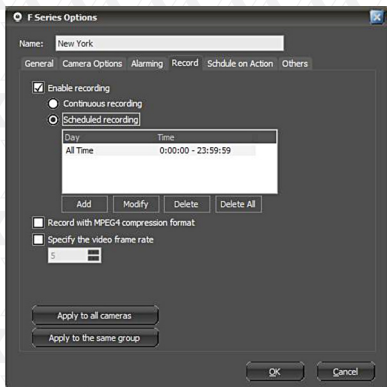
F Series Options

Name: New York

General | Camera Options | Alarming | Record | Schdule on Action | Others

Enable recording

Continuous recording

Scheduled recording

| Day | Time |
|---|---|
| All Time | 0:00:00 - 23:59:59 |

Add | Modify | Delete | Delete All

Record with MPEG4 compression format

Specify the video frame rate

5

Apply to all cameras

Apply to the same group

OK | Cancel